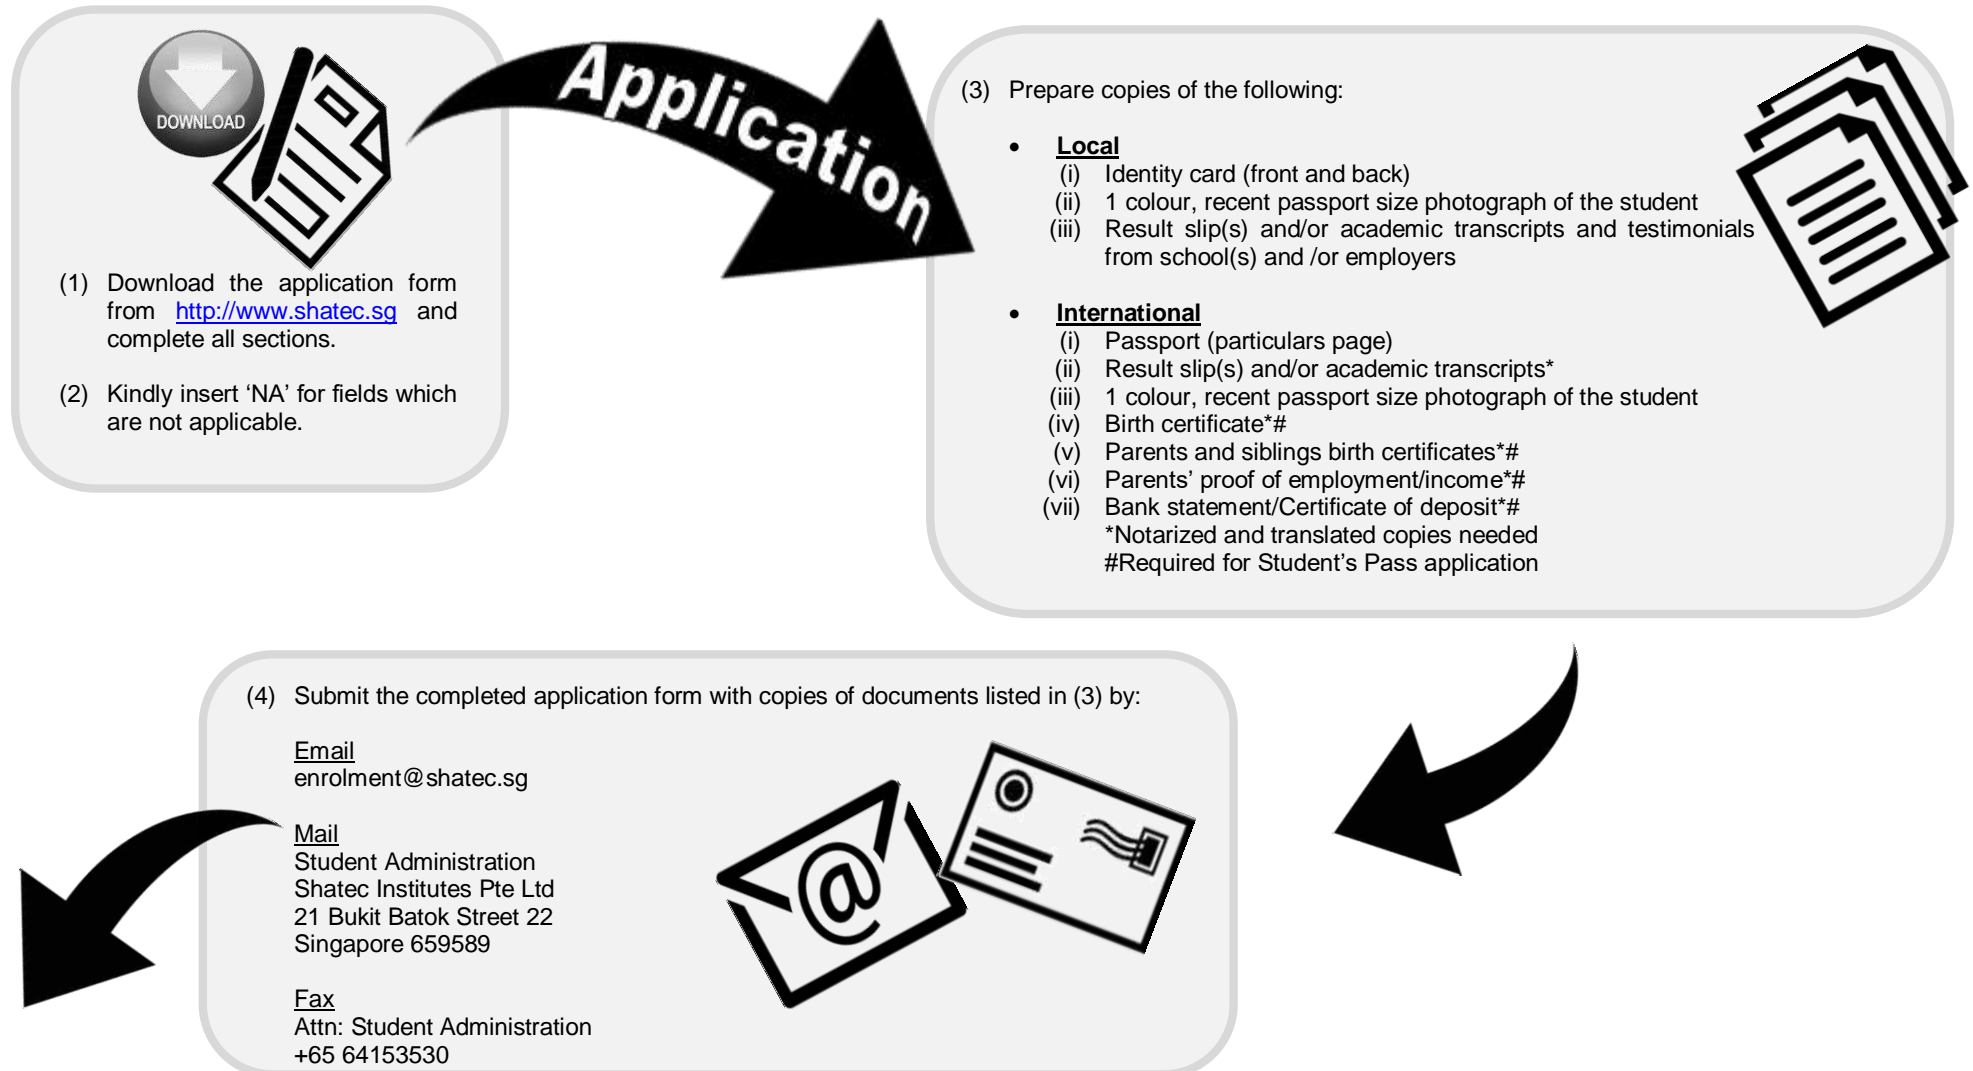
DOWNLOAD

(1) Download the application form from http://www.shatec.sg and complete all sections.

(2) Kindly insert 'NA' for fields which are not applicable.

Application

(3) Prepare copies of the following:

• Local
(i) Identity card (front and back)
(ii) 1 colour, recent passport size photograph of the student
(iii) Result slip(s) and/or academic transcripts and testimonials from school(s) and /or employers

• International
(i) Passport (particulars page)
(ii) Result slip(s) and/or academic transcripts*
(iii) 1 colour, recent passport size photograph of the student
(iv) Birth certificate*#
(v) Parents and siblings birth certificates*#
(vi) Parents' proof of employment/income*#
(vii) Bank statement/Certificate of deposit*#
*Notarized and translated copies needed
#Required for Student's Pass application

(4) Submit the completed application form with copies of documents listed in (3) by:

Email
enrolment@shatec.sg

Mail
Student Administration
Shatec Institutes Pte Ltd
21 Bukit Batok Street 22
Singapore 659589

Fax
Attn: Student Administration
+65 64153530